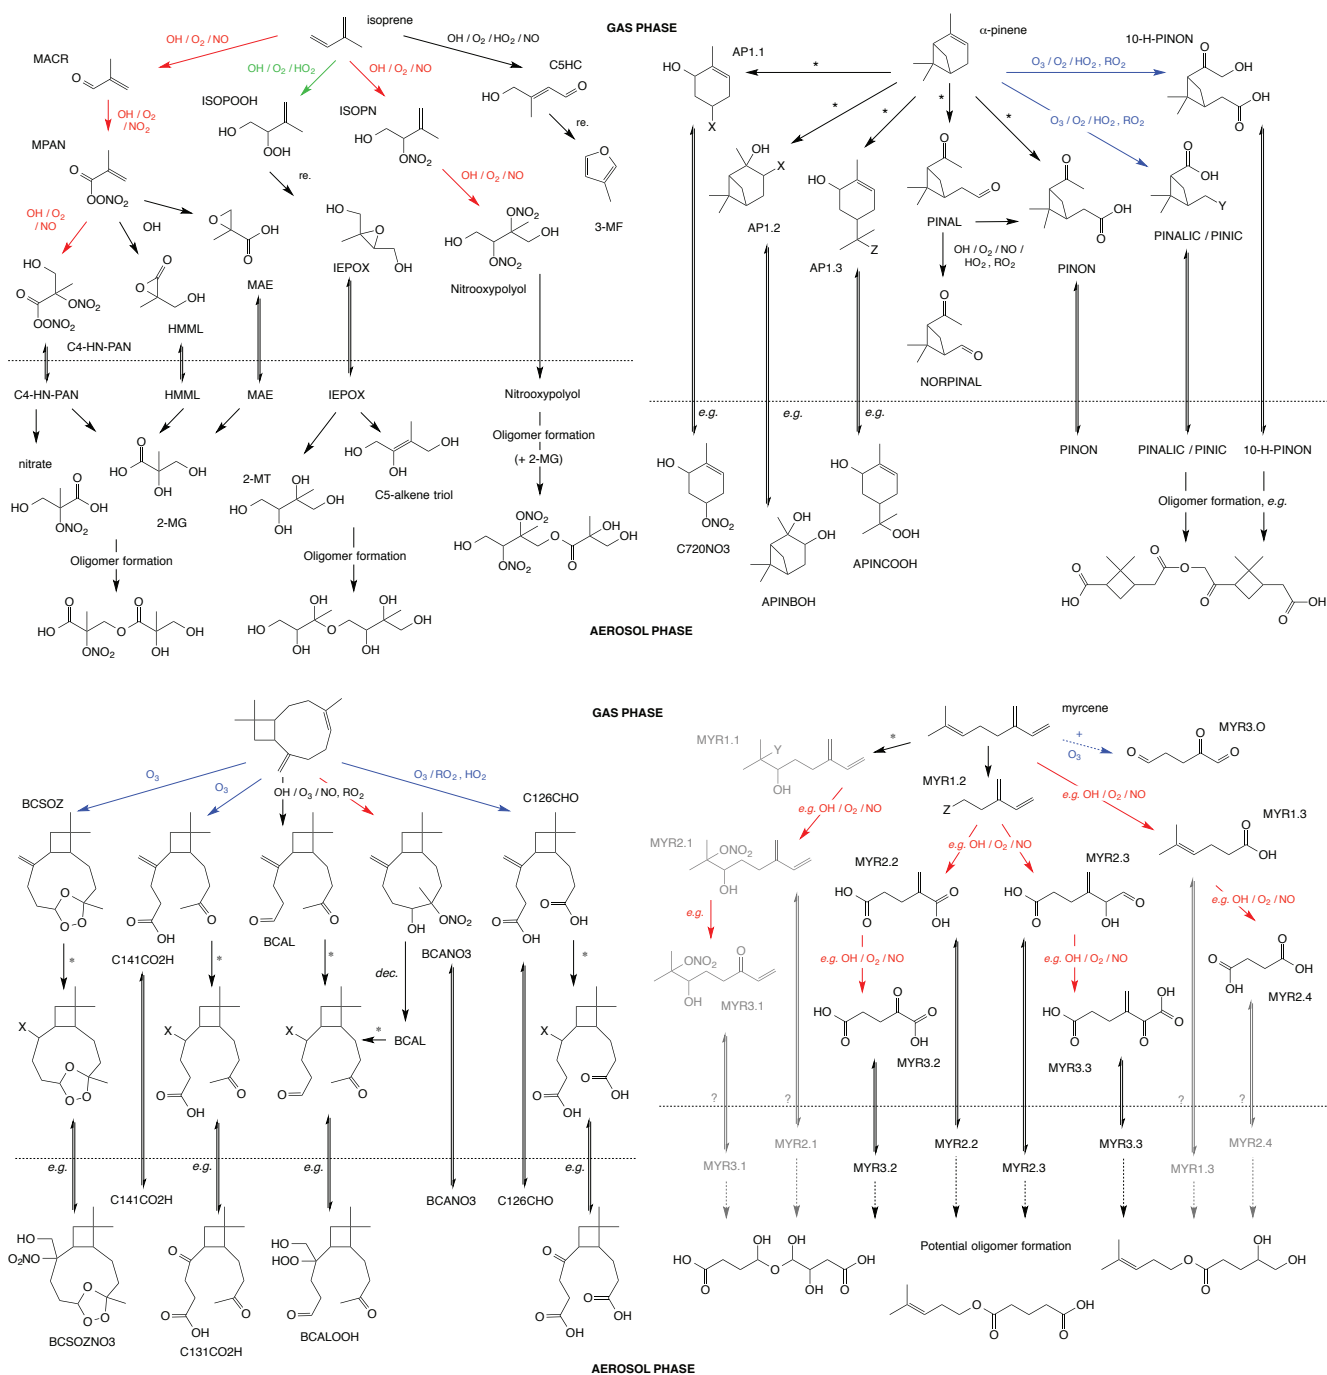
GAS PHASE

isoprene

OH / $O_2$ / NO

OH / $O_2$ / $HO_2$ / NO

MACR

OH / $O_2$ / $HO_2$

OH / $O_2$ / NO

C5HC

OH / $O_2$ / $NO_2$

ISOPOOH

ISOPN

HO

re.

MPAN

HO

OOH

HO

$ONO_2$

3-MF

OONO$_2$

re.

OH / $O_2$ / NO

OH / $O_2$ / NO

OH

OH

HO

$ONO_2$

OH

HO

OH

HO

OH

HO

$ONO_2$

OH

$ONO_2$

MAE

IEPOX

Nitrooxypolyol

$ONO_2$

OONO$_2$

HMML

C4-HN-PAN

C4-HN-PAN

HMML

MAE

IEPOX

Nitrooxypolyol

Oligomer formation

(+ 2-MG)

HO

OH

HO

OH

nitrate

OH

2-MT

OH

C5-alkene triol

HO

OH

HO

OH

OH

$ONO_2$

2-MG

HO

OH

$ONO_2$

OH

$ONO_2$

Oligomer formation

Oligomer formation

HO

$ONO_2$

OH

HO

OH

OH

OH

HO

OH

$ONO_2$

OH

OH

OH

AEROSOL PHASE

α-pinene

10-H-PINON

AP1.1

*

$O_3$ / $O_2$ / $HO_2$, $RO_2$

HO

OH

*

*

*

$O_3$ / $O_2$ / $HO_2$ / $HO_2$, $RO_2$

X

*

OH

OH

X

HO

OH

PINAL

AP1.2

AP1.3

Y

Z

PINALIC / PINIC

OH / $O_2$ / NO / $HO_2$, $RO_2$

PINON

NORPINAL

e.g.

e.g.

e.g.

PINON

PINALIC / PINIC

10-H-PINON

HO

HO

Oligomer formation, e.g.

$ONO_2$

OH

C720NO3

OH

APINCOOH

OOH

HO

OH

APINBOH

AEROSOL PHASE

GAS PHASE

myrcene

MYR1.1

Y

*

+

$O_3$

MYR3.O

OH

e.g. OH / $O_2$ / NO

MYR1.2

e.g. OH / $O_2$ / NO

Z

MYR2.1

$ONO_2$

MYR1.3

OH

e.g. OH / $O_2$ / NO

e.g. OH / $O_2$ / NO

MYR2.2

MYR2.3

OH

HO

HO

OH

e.g.

OH

OH

e.g. OH / $O_2$ / NO

$ONO_2$

e.g. OH / $O_2$ / NO

e.g. OH / $O_2$ / NO

OH

OH

MYR3.1

HO

HO

OH

MYR2.4

OH

MYR3.2

MYR3.3

?

?

?

?

MYR2.1

MYR2.2

MYR2.4

MYR3.1

MYR3.2

MYR2.3

MYR3.3

MYR1.3

Potential oligomer formation

HO

OH

OH

OH

OH

OH

OH

OH

OH

$O_3$

$O_3$

OH / $O_3$ / NO, $RO_2$

$O_3$ / $RO_2$, $HO_2$

BCSOZ

C126CHO

C141CO2H

OH

BCAL

OH

$ONO_2$

BCANO3

OH

OH

*

*

*

dec.

*

X

X

X

*

X

BCAL

OH

OH

e.g.

e.g.

e.g.

e.g.

C141CO2H

BCANO3

C126CHO

HO

$O_2NO$

HO

HOO

OH

OH

OH

BCSOZNO3

C131CO2H

BCALOOH

AEROSOL PHASE